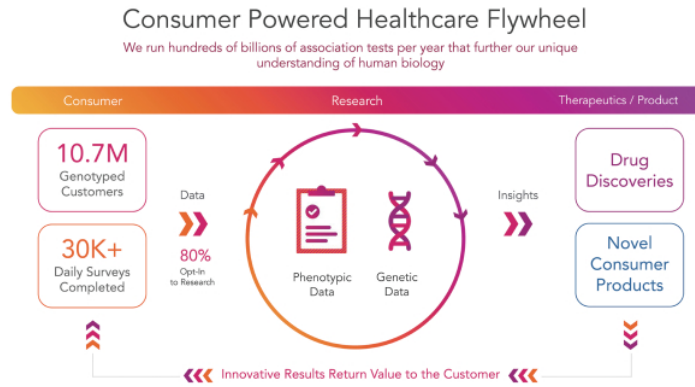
Consumer Powered Healthcare Flywheel

We run hundreds of billions of association tests per year that further our unique understanding of human biology

Consumer

Research

Therapeutics / Product

10.7M
Genotyped Customers

30K+
Daily Surveys Completed

Data

80%
Opt-In to Research

Phenotypic Data

Genetic Data

Insights

Drug Discoveries

Novel Consumer Products

Innovative Results Return Value to the Customer